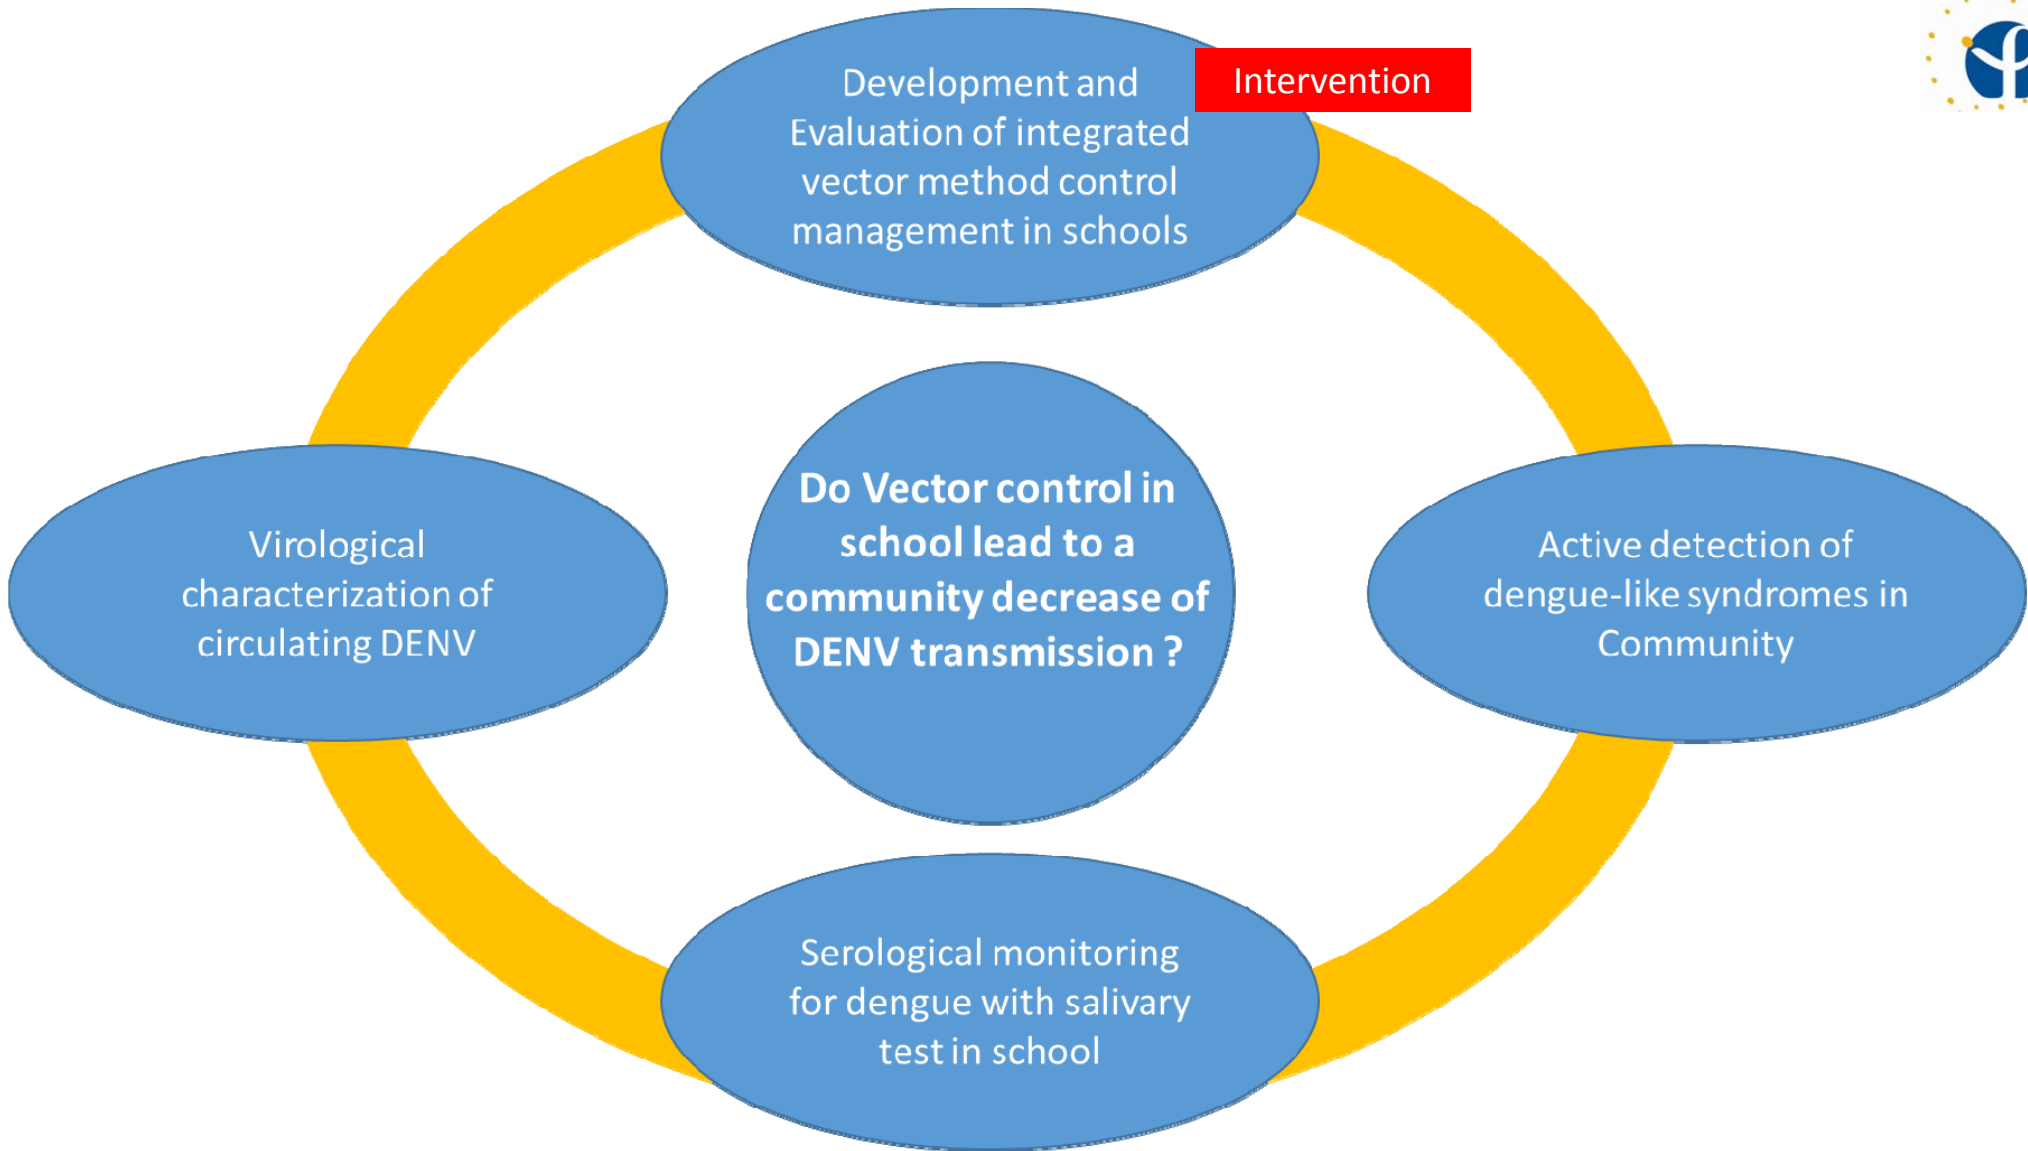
Development and Evaluation of integrated vector method control management in schools

Intervention

Virological characterization of circulating DENV

Do Vector control in school lead to a community decrease of DENV transmission ?

Active detection of dengue-like syndromes in Community

Serological monitoring for dengue with salivary test in school